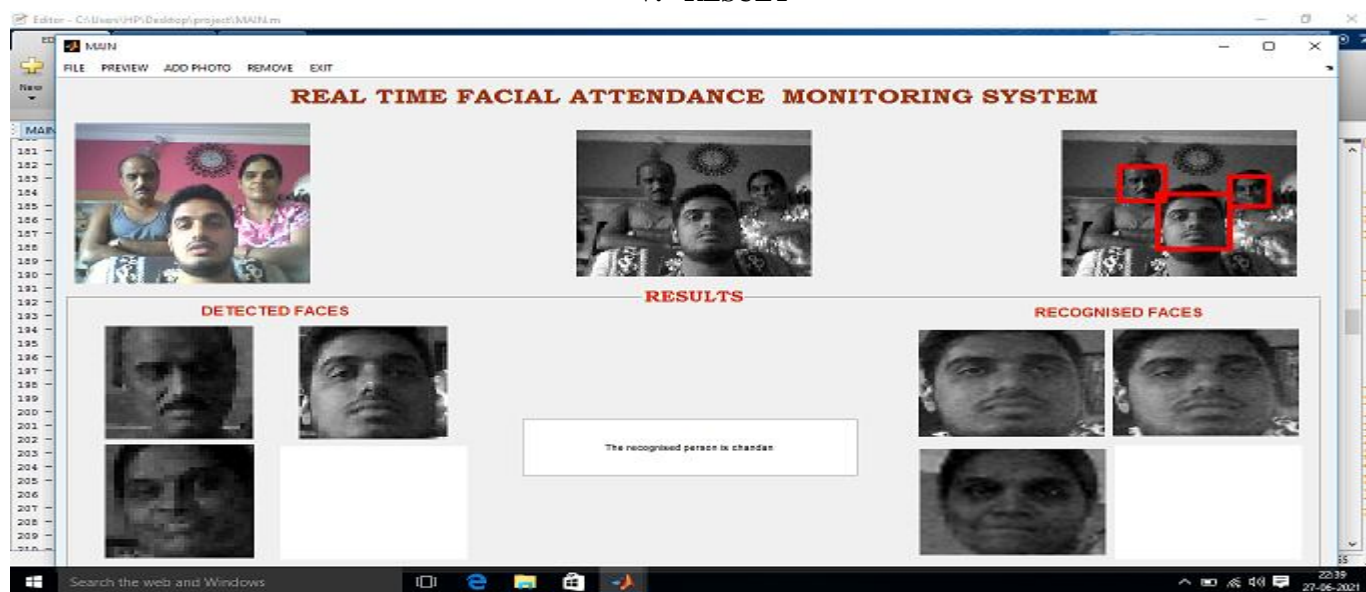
V. RESULT

Editor - C:\Users\HP\Desktop\project\MAIN.m

MAIN

FILE PREVIEW ADD PHOTO REMOVE EXIT

New

MAIN

181
182
183
184
185
186
187
188
189
190
191
192
193
194
195
196
197
198
199
200
201
202
203
204
205
206
207
208
209

REAL TIME FACIAL ATTENDANCE MONITORING SYSTEM

RESULTS

DETECTED FACES

RECOGNISED FACES

The recognised person is chandan

Search the web and Windows

22:39
27-06-2021